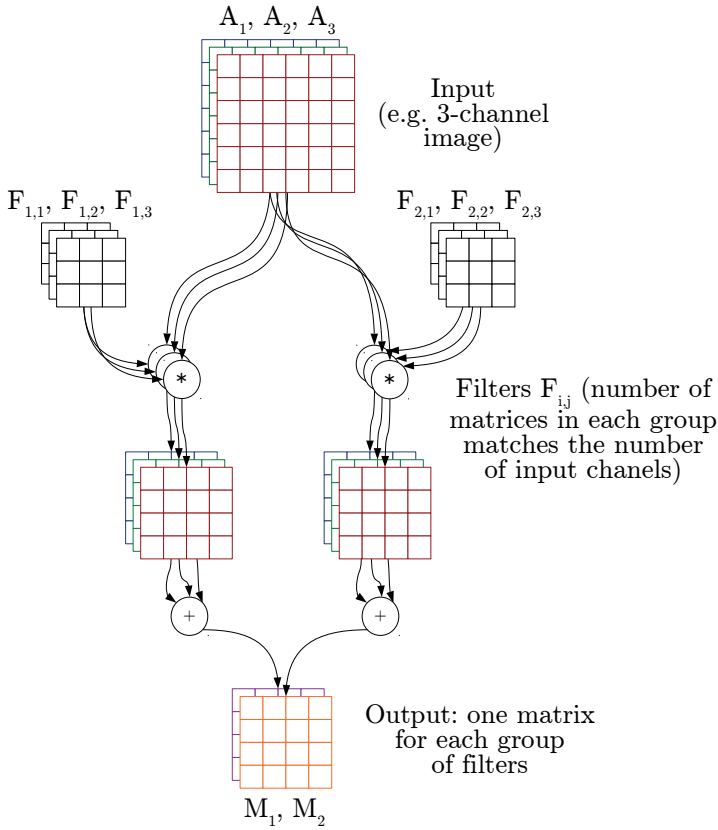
$A_1$, $A_2$, $A_3$

Input (e.g. 3-channel image)

$F_{1,1}$, $F_{1,2}$, $F_{1,3}$

$F_{2,1}$, $F_{2,2}$, $F_{2,3}$

*

*

Filters $F_{i,j}$ (number of matrices in each group matches the number of input chanels)

+

+

Output: one matrix for each group of filters

$M_1$, $M_2$